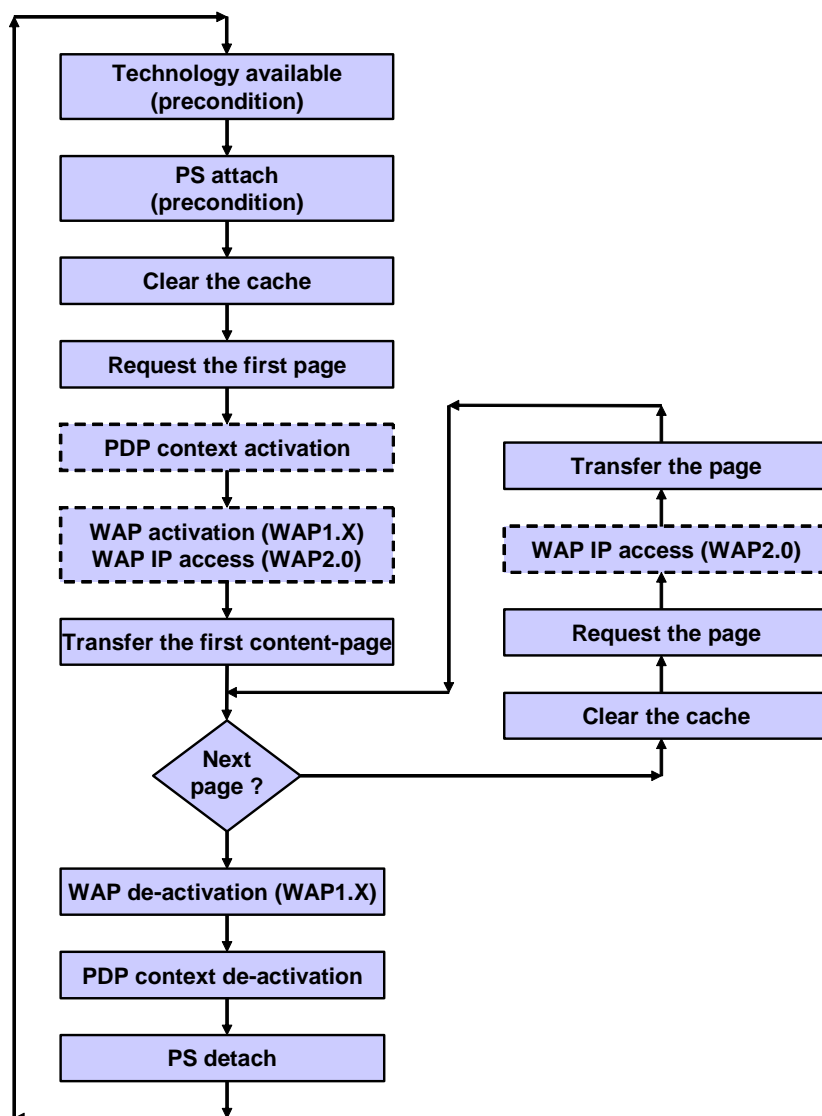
Technology available (precondition)

PS attach (precondition)

Clear the cache

Request the first page

PDP context activation

WAP activation (WAP1.X)
WAP IP access (WAP2.0)

Transfer the first content-page

Next page ?

Clear the cache

Request the page

WAP IP access (WAP2.0)

Transfer the page

WAP de-activation (WAP1.X)

PDP context de-activation

PS detach